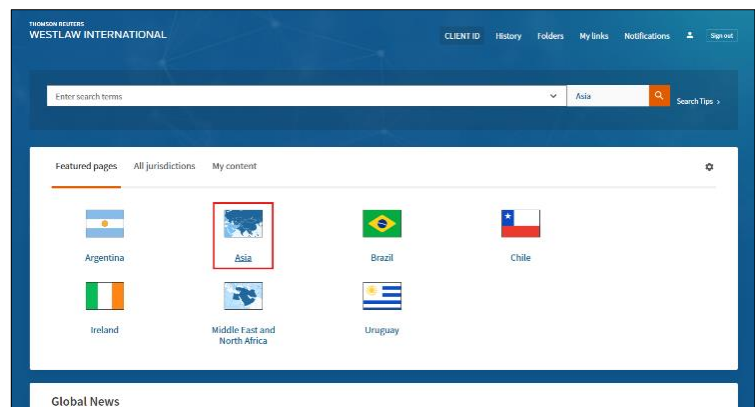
THOMSON REUTERS
WESTLAW INTERNATIONAL

CLIENT ID History Folders My links Notifications Sign out

Enter search terms

Asia

Search Tips >

Featured pages All jurisdictions My content

Argentina

Asia

Brazil

Chile

Ireland

Middle East and North Africa

Uruguay

Global News